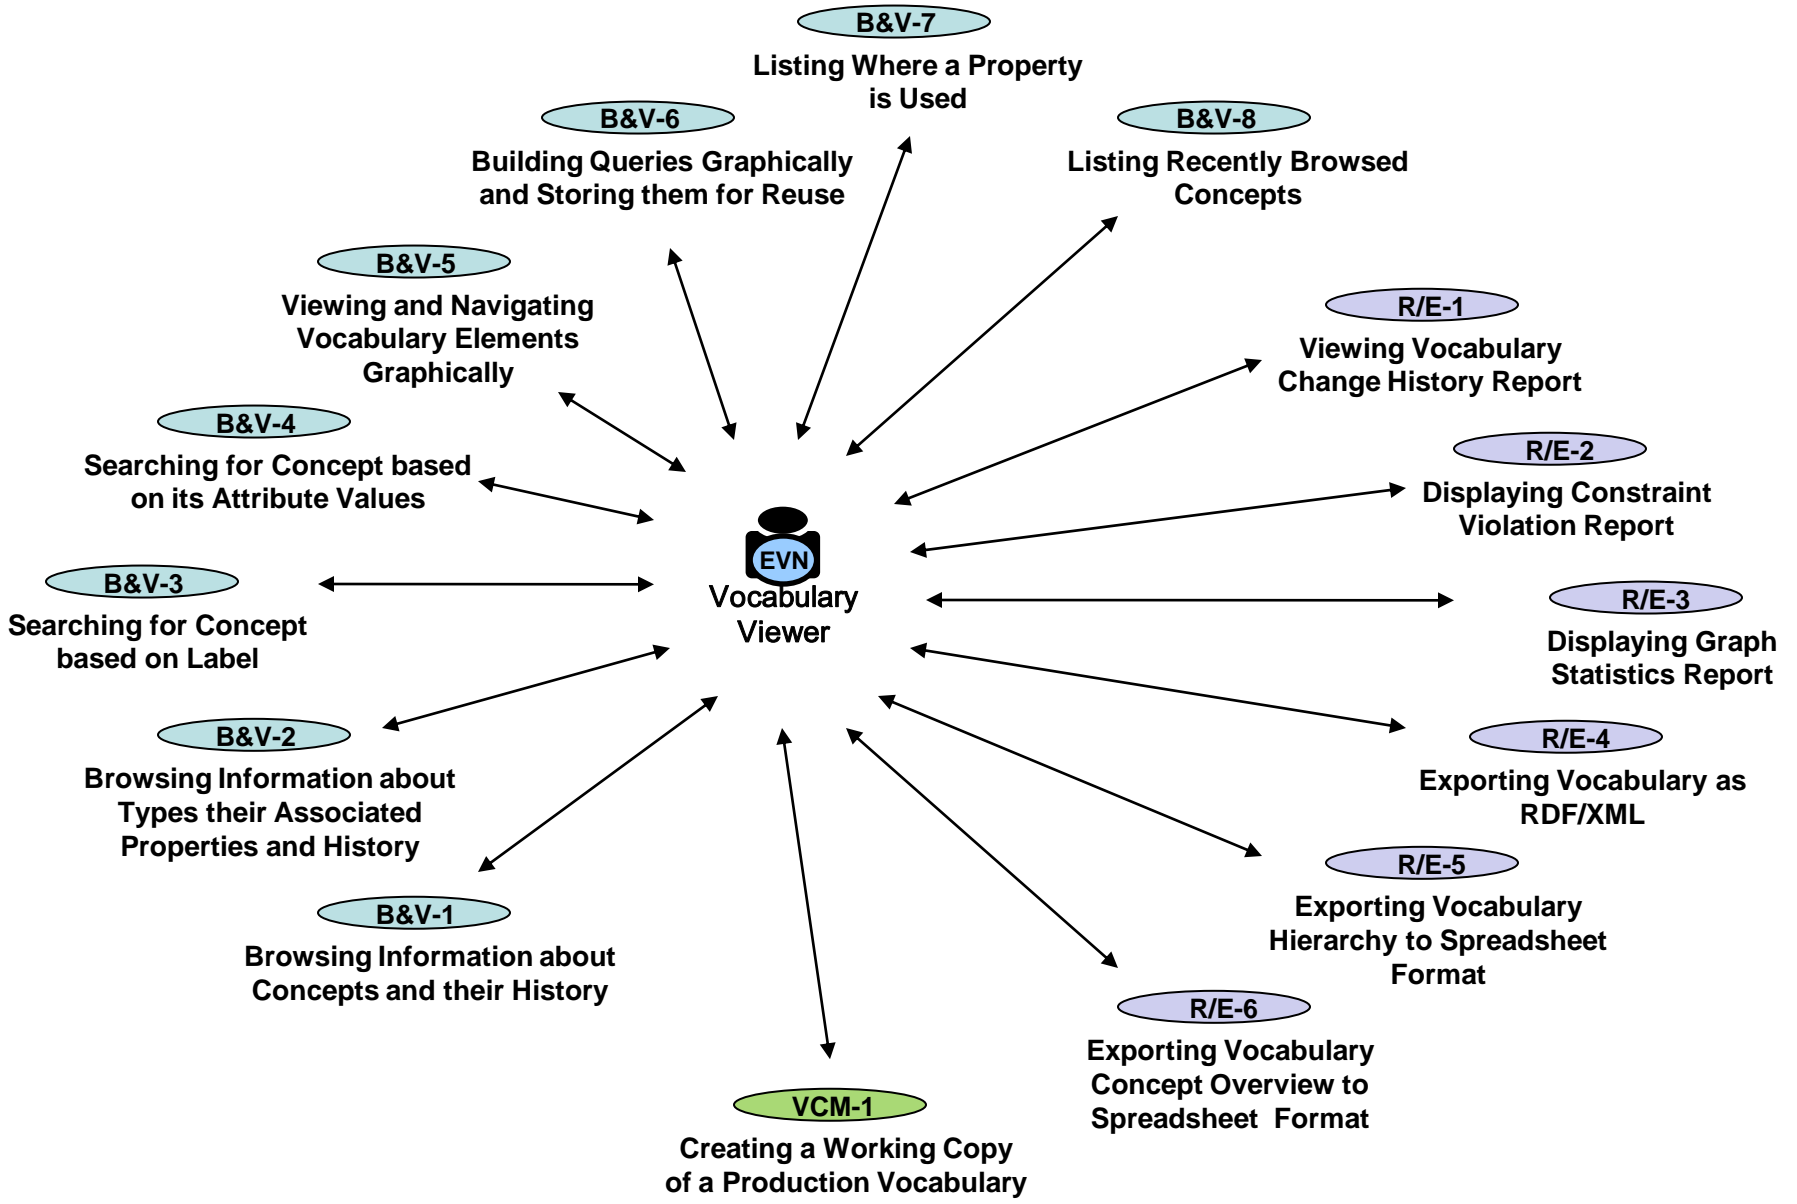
B&V-7
Listing Where a Property is Used

B&V-6
Building Queries Graphically and Storing them for Reuse

B&V-8
Listing Recently Browsed Concepts

B&V-5
Viewing and Navigating Vocabulary Elements Graphically

R/E-1
Viewing Vocabulary Change History Report

B&V-4
Searching for Concept based on its Attribute Values

R/E-2
Displaying Constraint Violation Report

EVN
Vocabulary Viewer

B&V-3
Searching for Concept based on Label

R/E-3
Displaying Graph Statistics Report

B&V-2
Browsing Information about Types their Associated Properties and History

R/E-4
Exporting Vocabulary as RDF/XML

R/E-5
Exporting Vocabulary Hierarchy to Spreadsheet Format

B&V-1
Browsing Information about Concepts and their History

R/E-6
Exporting Vocabulary Concept Overview to Spreadsheet Format

VCM-1
Creating a Working Copy of a Production Vocabulary